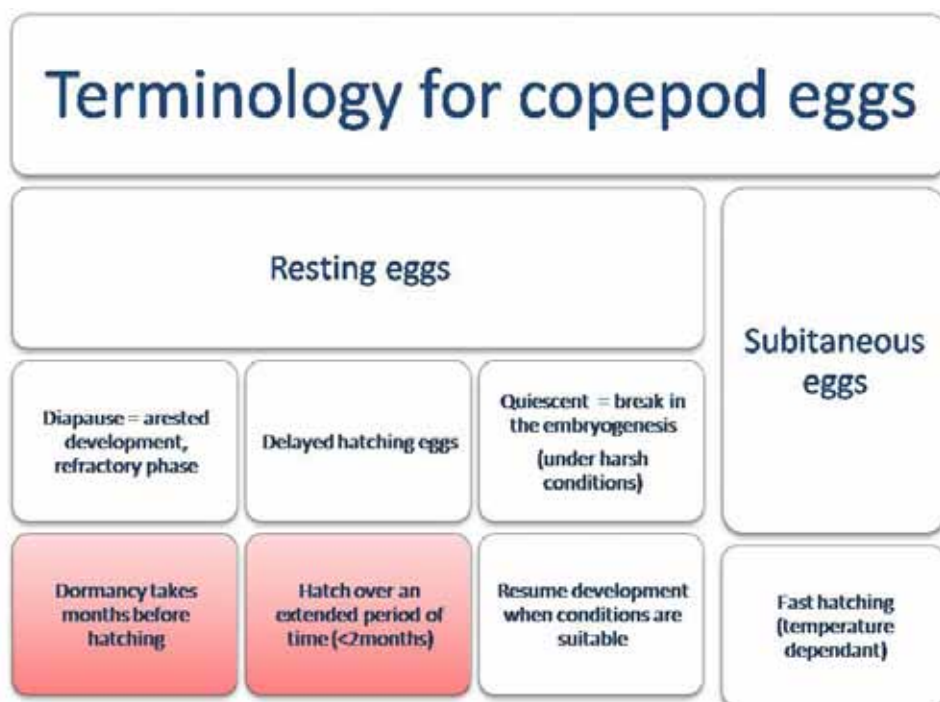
Terminology for copepod eggs

Resting eggs

Subitaneous eggs

Diapause = arested development, refractory phase

Delayed hatching eggs

Quiescent = break in the embryogenesis

(under harsh conditions)

Dormancy takes months before hatching

Hatch over an extended period of time (<2months)

Resume development when conditions are suitable

Fast hatching (temperature dependant)